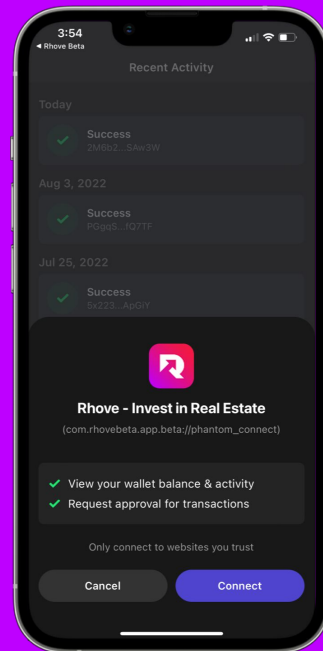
3:54
◀ Rhove Beta

Recent Activity

Today

Success
2M6b2...SAw3W

Aug 3, 2022

Success
PGgq5...fQ7TF

Jul 25, 2022

Success
5x223...ApGiY

Rhove - Invest in Real Estate

(com.rhovebeta.app.beta://phantom_connect)

View your wallet balance & activity
Request approval for transactions

Only connect to websites you trust

Cancel

Connect